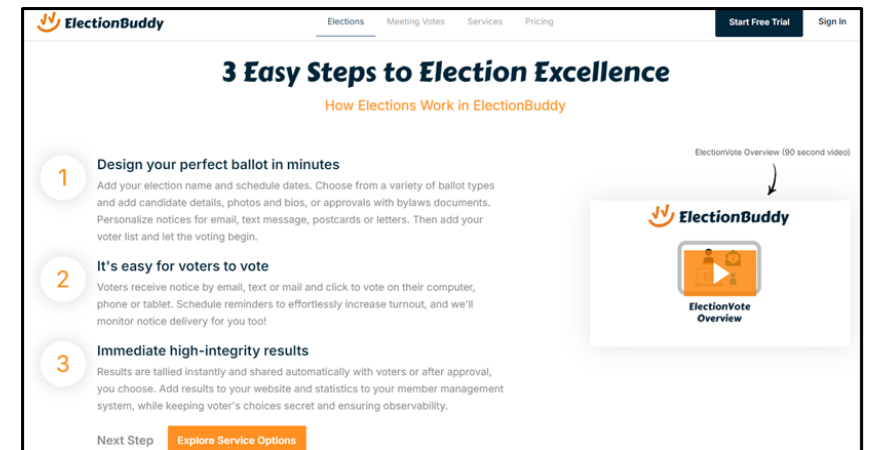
ElectionBuddy

Elections Meeting Votes Services Pricing

Start Free Trial Sign In

# 3 Easy Steps to Election Excellence

How Elections Work in ElectionBuddy

1

Design your perfect ballot in minutes

Add your election name and schedule dates. Choose from a variety of ballot types and add candidate details, photos and bios, or approvals with bylaws documents. Personalize notices for email, text message, postcards or letters. Then add your voter list and let the voting begin.

2

It's easy for voters to vote

Voters receive notice by email, text or mail and click to vote on their computer, phone or tablet. Schedule reminders to effortlessly increase turnout, and we'll monitor notice delivery for you too!

3

Immediate high-integrity results

Results are tallied instantly and shared automatically with voters or after approval, you choose. Add results to your website and statistics to your member management system, while keeping voter's choices secret and ensuring observability.

Next Step Explore Service Options

ElectionVote Overview (90 second video)

ElectionBuddy

ElectionVote Overview